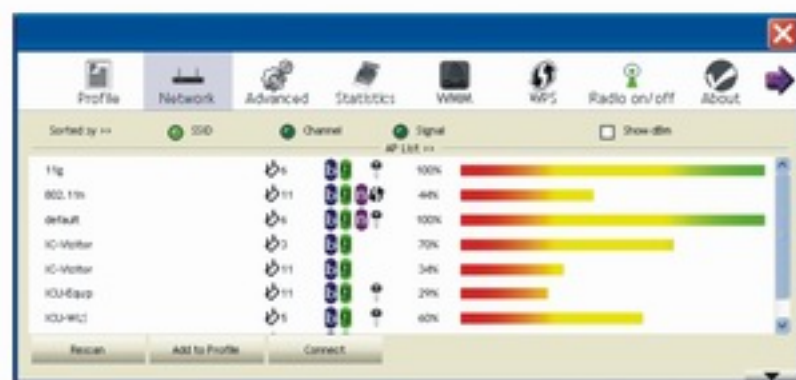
Profile Network Advanced Statistics WMM WPS Radio on/off About

Sorted by >> SSID Channel Signal Show dBm

AP List >>

| | | |
|---|---|---|
| 11g | 6 | 100% |
| 802.11n | 11 | 44% |
| default | 6 | 100% |
| IC-Motor | 3 | 70% |
| IC-Motor | 11 | 34% |
| ICU-Bayp | 11 | 29% |
| ICU-Wc1 | 5 | 60% |

Rescan Add to Profile Connect